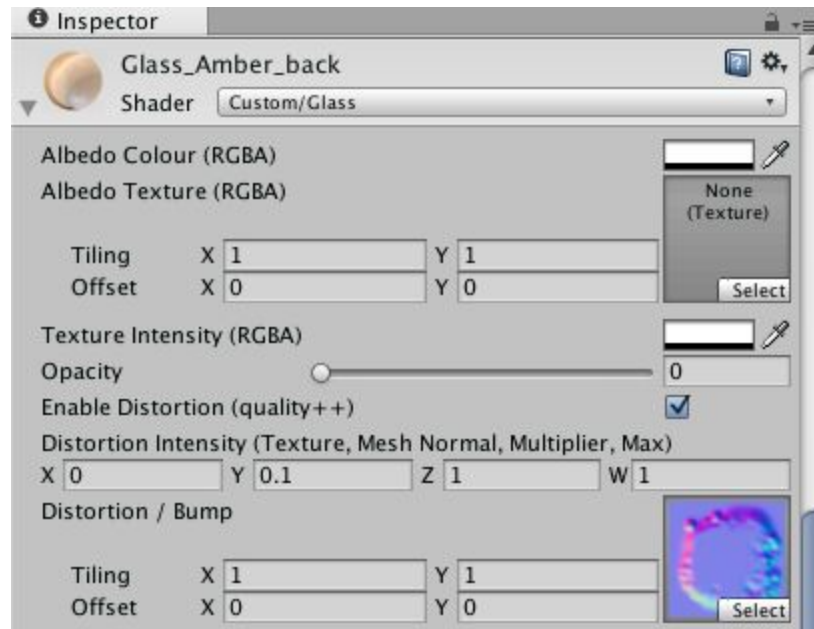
Inspector

Glass_Amber_back

Shader Custom/Glass

Albedo Colour (RGBA)

Albedo Texture (RGBA)

None (Texture)

Tiling X 1 Y 1

Offset X 0 Y 0

Select

Texture Intensity (RGBA)

Opacity 0

Enable Distortion (quality++)

Distortion Intensity (Texture, Mesh Normal, Multiplier, Max)

X 0 Y 0.1 Z 1 W 1

Distortion / Bump

Tiling X 1 Y 1

Offset X 0 Y 0

Select